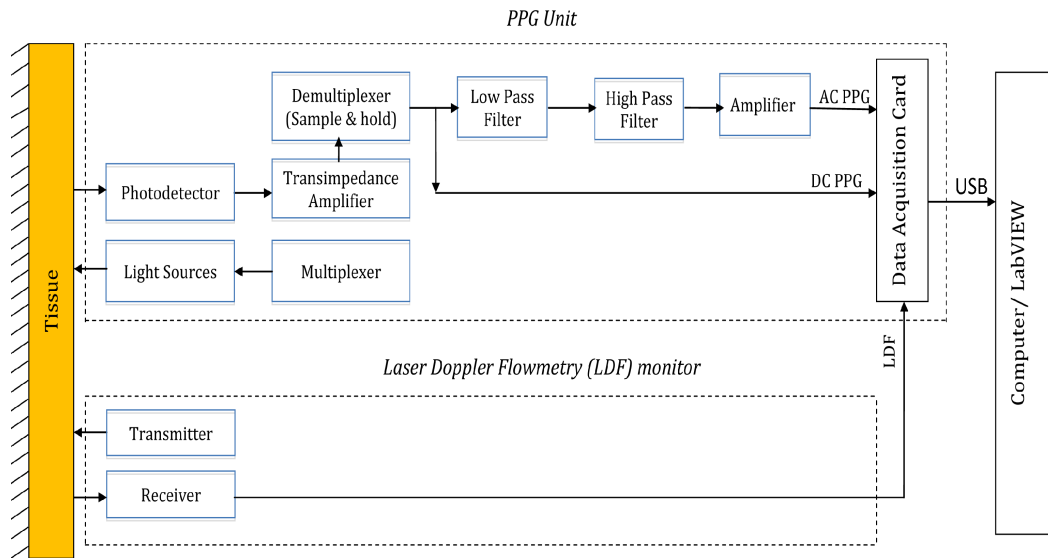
PPG Unit

Tissue

Demultiplexer (Sample & hold)

Low Pass Filter

High Pass Filter

Amplifier

AC PPG

Data Acquisition Card

Photodetector

Transimpedance Amplifier

DC PPG

USB

Light Sources

Multiplexer

Computer/ LabVIEW

LDF

Laser Doppler Flowmetry (LDF) monitor

Transmitter

Receiver